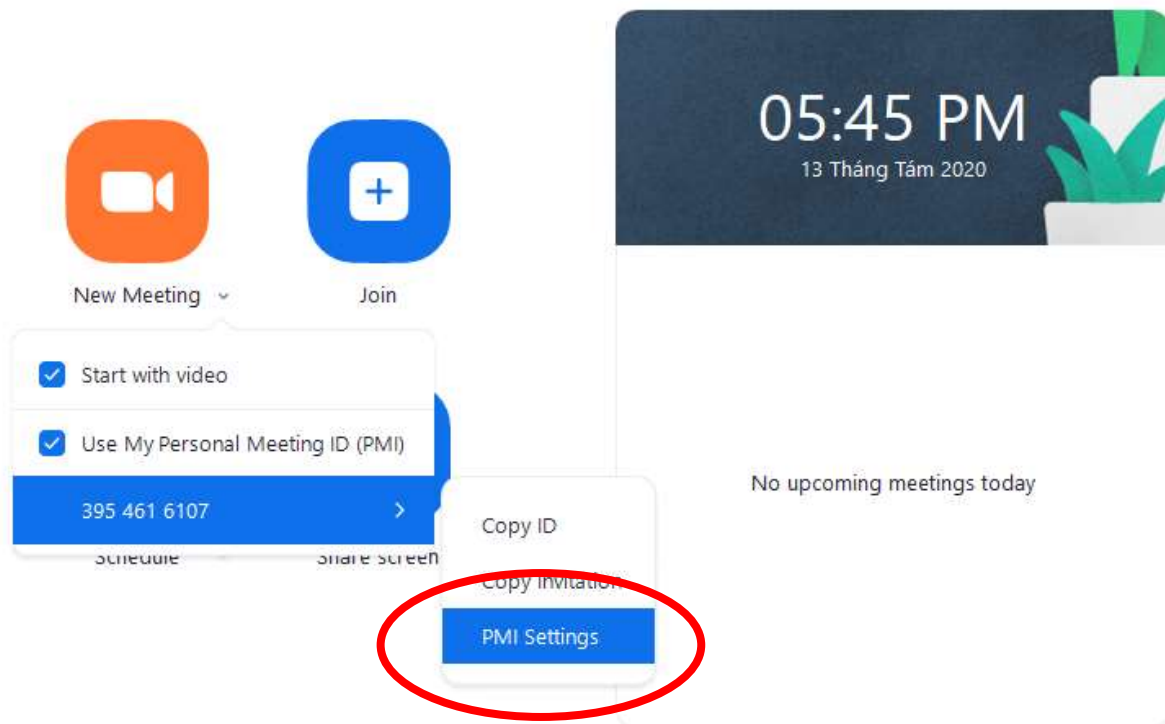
New Meeting

Join

Start with video

Use My Personal Meeting ID (PMI)

395 461 6107

Schedule

Share screen

Copy ID

Copy Invitation

PMI Settings

05:45 PM

13 Tháng Tám 2020

No upcoming meetings today